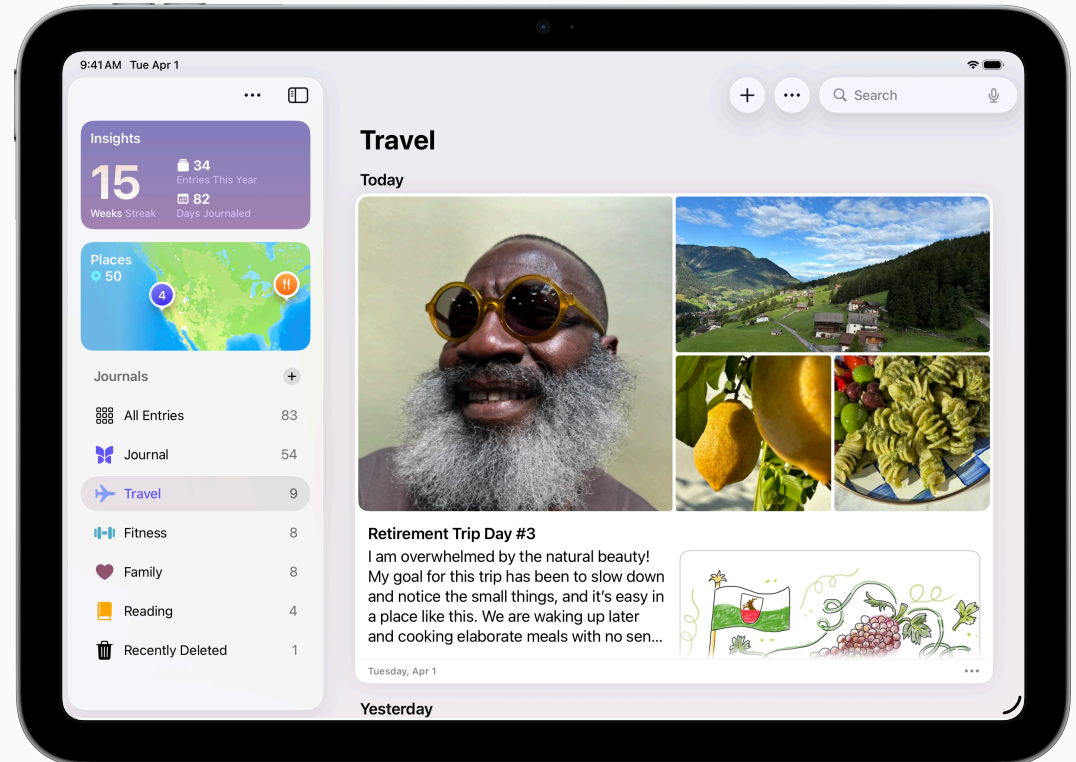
9:41 AM Tue Apr 1

Insights
15
Weeks Streak
34
Entries This Year
82
Days Journaled

Places
50
4

Journals
All Entries 83
Journal 54
Travel 9
Fitness 8
Family 8
Reading 4
Recently Deleted 1

Search

Travel

Today

Retirement Trip Day #3
I am overwhelmed by the natural beauty! My goal for this trip has been to slow down and notice the small things, and it's easy in a place like this. We are waking up later and cooking elaborate meals with no sen...

Tuesday, Apr 1

Yesterday